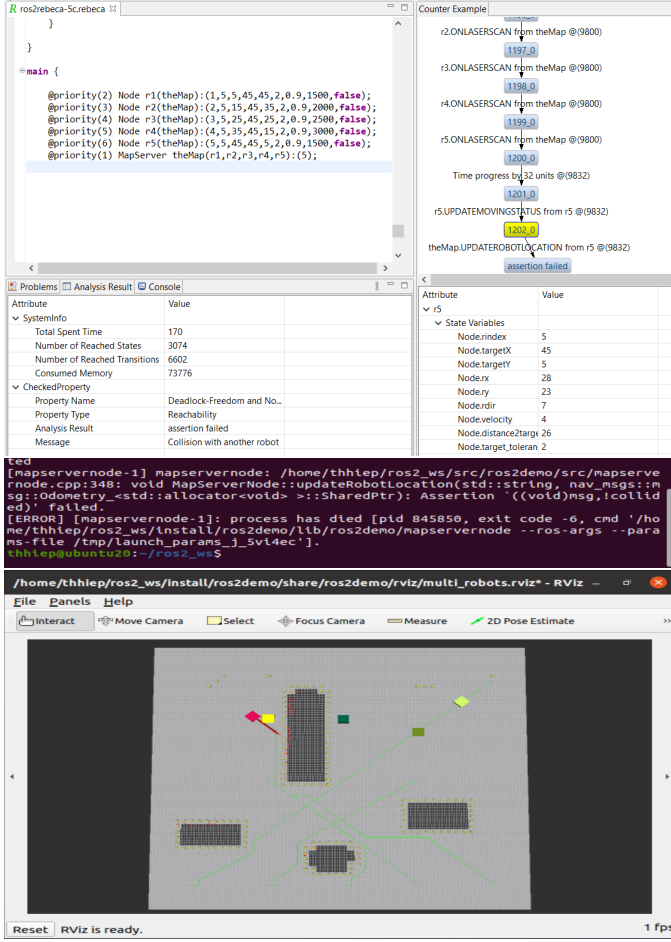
ros2rebeca-5c.rebeca

}

}

main {

@priority(2) Node r1(theMap):(1,5,5,45,45,2,0.9,1500,false);
@priority(3) Node r2(theMap):(2,5,15,45,35,2,0.9,2000,false);
@priority(4) Node r3(theMap):(3,5,25,45,25,2,0.9,2500,false);
@priority(5) Node r4(theMap):(4,5,35,45,15,2,0.9,3000,false);
@priority(6) Node r5(theMap):(5,5,45,45,5,2,0.9,1500,false);
@priority(1) MapServer theMap(r1,r2,r3,r4,r5):(5);

Counter Example

r2.ONLASERSCAN from theMap @(9800)
1197_0
r3.ONLASERSCAN from theMap @(9800)
1198_0
r4.ONLASERSCAN from theMap @(9800)
1199_0
r5.ONLASERSCAN from theMap @(9800)
1200_0
Time progress by 32 units @(9832)
1201_0
r5.UPDATEMOVINGSTATUS from r5 @(9832)
1202_0
theMap.UPDATEROBOTLOCATION from r5 @(9832)
assertion failed

Problems | Analysis Result | Console

| Attribute | Value |
|---|---|
| SystemInfo | |
| Total Spent Time | 170 |
| Number of Reached States | 3074 |
| Number of Reached Transitions | 6602 |
| Consumed Memory | 73776 |
| CheckedProperty | |
| Property Name | Deadlock-Freedom and No... |
| Property Type | Reachability |
| Analysis Result | assertion failed |
| Message | Collision with another robot |

| Attribute | Value |
|---|---|
| r5 | |
| State Variables | |
| Node.rindex | 5 |
| Node.targetX | 45 |
| Node.targetY | 5 |
| Node.rx | 28 |
| Node.ry | 23 |
| Node.rdir | 7 |
| Node.velocity | 4 |
| Node.distance2targe | 26 |
| Node.target_toleran | 2 |

ted
[mapservernode-1] mapservernode: /home/thhiep/ros2_ws/src/ros2demo/src/mapservernode.cpp:348: void MapServerNode::updateRobotLocation(std::string, nav_msgs::msg::Odometry_<std::allocator<void> >::SharedPtr): Assertion `((void)msg,!collided)' failed.
[ERROR] [mapservernode-1]: process has died [pid 845850, exit code -6, cmd '/home/thhiep/ros2_ws/install/ros2demo/lib/ros2demo/mapservernode --ros-args --params-file /tmp/launch_params_j_5vi4ec'].
thhiep@ubuntu20:~/ros2_ws$

/home/thhiep/ros2_ws/install/ros2demo/share/ros2demo/rviz/multi_robots.rviz* - RViz

File Panels Help

Interact Move Camera Select Focus Camera Measure 2D Pose Estimate

Reset RViz is ready. 1 fps